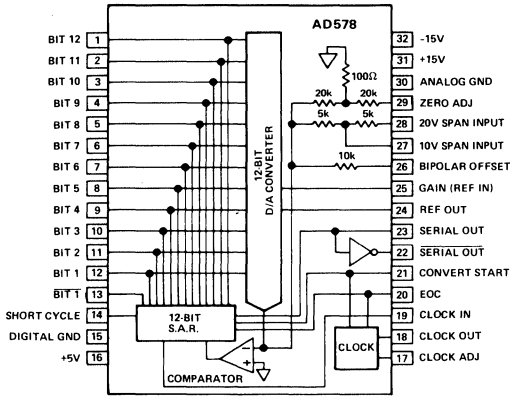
AD578

BIT 12 1
BIT 11 2
BIT 10 3
BIT 9 4
BIT 8 5
BIT 7 6
BIT 6 7
BIT 5 8
BIT 4 9
BIT 3 10
BIT 2 11
BIT 1 12
$\overline{\text{BIT 1}}$ 13
SHORT CYCLE 14
DIGITAL GND 15
+5V 16

12-BIT D/A CONVERTER

12-BIT S.A.R.

COMPARATOR

CLOCK

100Ω
20k
20k
5k
5k
10k

32 −15V
31 +15V
30 ANALOG GND
29 ZERO ADJ
28 20V SPAN INPUT
27 10V SPAN INPUT
26 BIPOLAR OFFSET
25 GAIN (REF IN)
24 REF OUT
23 SERIAL OUT
22 $\overline{\text{SERIAL OUT}}$
21 CONVERT START
20 EOC
19 CLOCK IN
18 CLOCK OUT
17 CLOCK ADJ